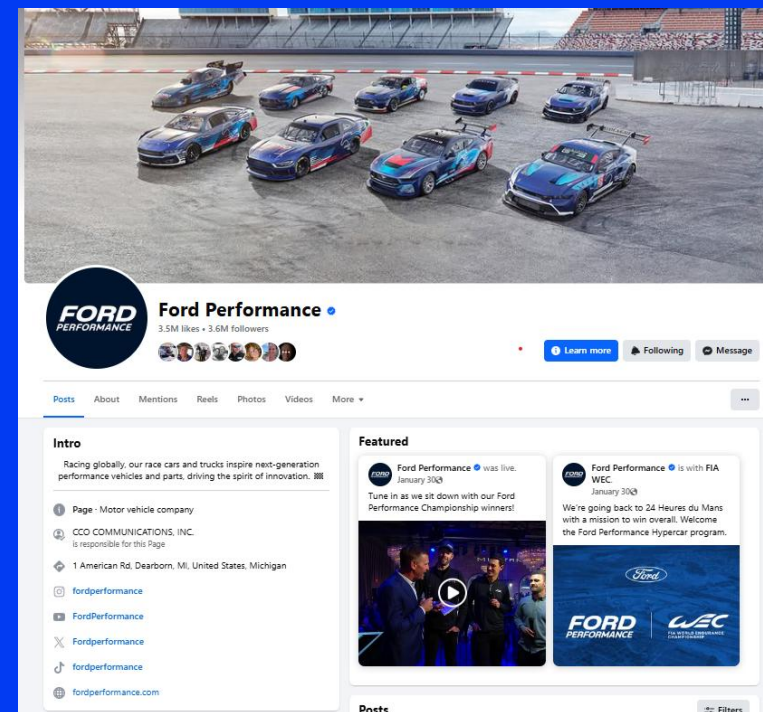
FORD PERFORMANCE

Ford Performance
3.5M likes • 3.6M followers

Learn more
Following
Message

Posts
About
Mentions
Reels
Photos
Videos
More ▾

...

Intro

Racing globally, our race cars and trucks inspire next-generation performance vehicles and parts, driving the spirit of innovation. 🏁

Page · Motor vehicle company

CCO COMMUNICATIONS, INC.
is responsible for this Page

1 American Rd, Dearborn, MI, United States, Michigan

fordperformance

FordPerformance

Fordperformance

fordperformance

fordperformance.com

Featured

Ford Performance was live.
January 30

Tune in as we sit down with our Ford Performance Championship winners!

Ford Performance is with FIA WEC.
January 30

We're going back to 24 Heures du Mans with a mission to win overall. Welcome the Ford Performance Hypercar program.

Ford

FORD PERFORMANCE

WEC
FIA WORLD ENDURANCE CHAMPIONSHIP

Posts

Filters